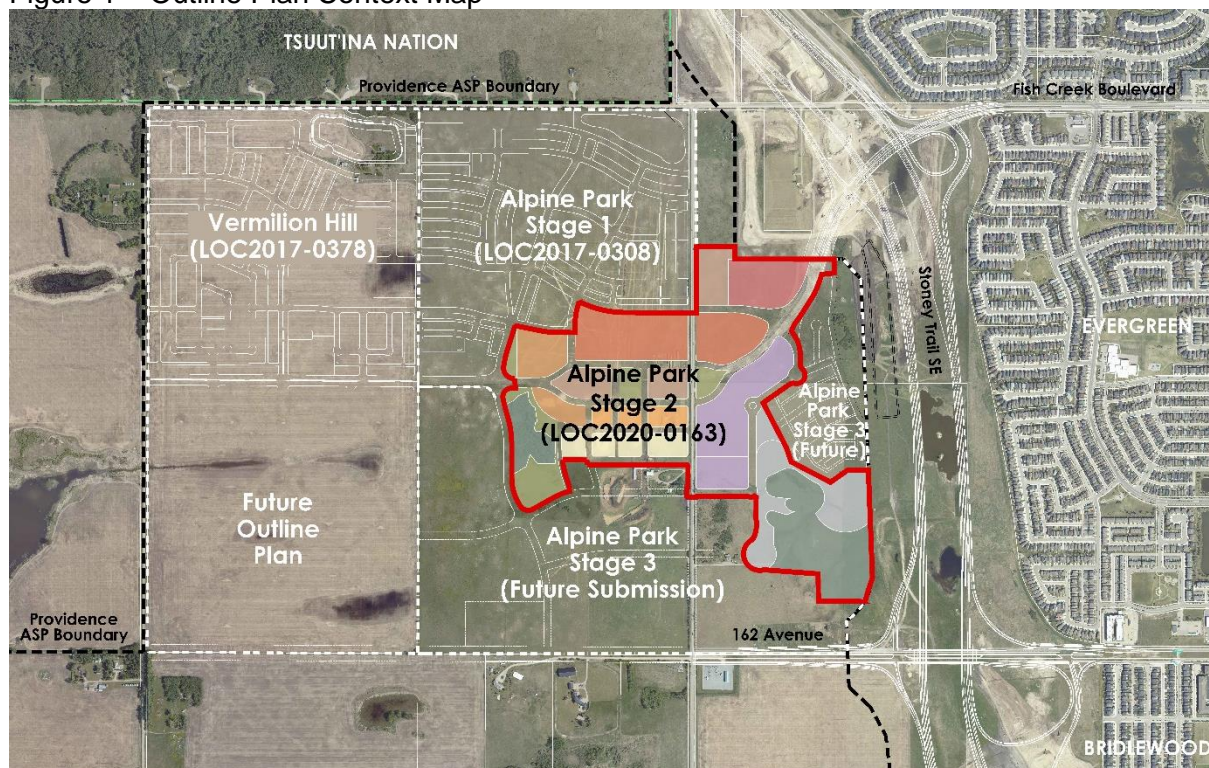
Figure 1 – Outline Plan Context Map

TSUUT'INA NATION

Providence ASP Boundary

Fish Creek Boulevard

Vermilion Hill
(LOC2017-0378)

Alpine Park
Stage 1
(LOC2017-0308)

Stoney Trail SE

EVERGREEN

Alpine Park
Stage 2
(LOC2020-0163)

Alpine
Park
Stage 3
(Future)

Future
Outline
Plan

Alpine Park
Stage 3
(Future Submission)

Providence
ASP Boundary

162 Avenue

BRIDLEWOOD